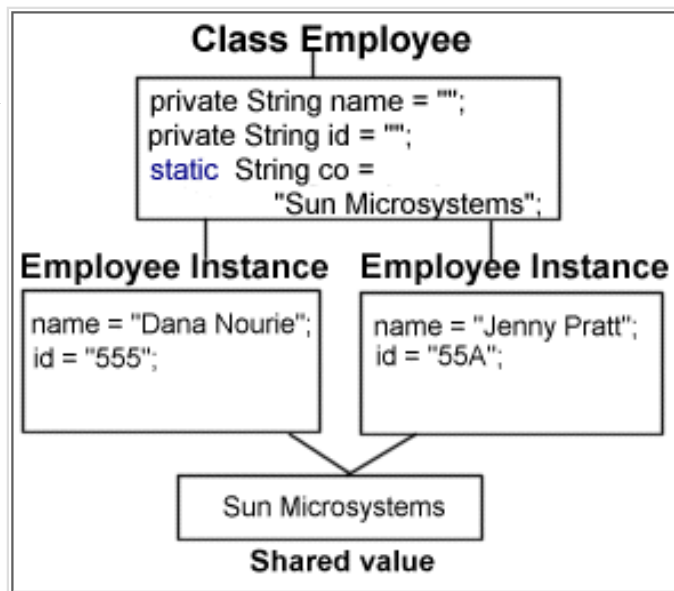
Class Employee

private String name = "";
private String id = "";
static String co =
"Sun Microsystems";

Employee Instance

name = "Dana Nourie";
id = "555";

Employee Instance

name = "Jenny Pratt";
id = "55A";

Sun Microsystems

Shared value